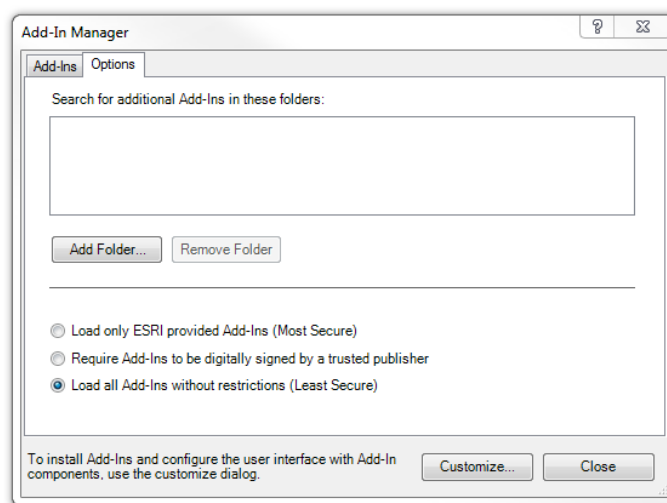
Add-In Manager

?

Add-Ins Options

Search for additional Add-Ins in these folders:

Add Folder... Remove Folder

Load only ESRI provided Add-Ins (Most Secure)

Require Add-Ins to be digitally signed by a trusted publisher

Load all Add-Ins without restrictions (Least Secure)

To install Add-Ins and configure the user interface with Add-In components, use the customize dialog.

Customize... Close